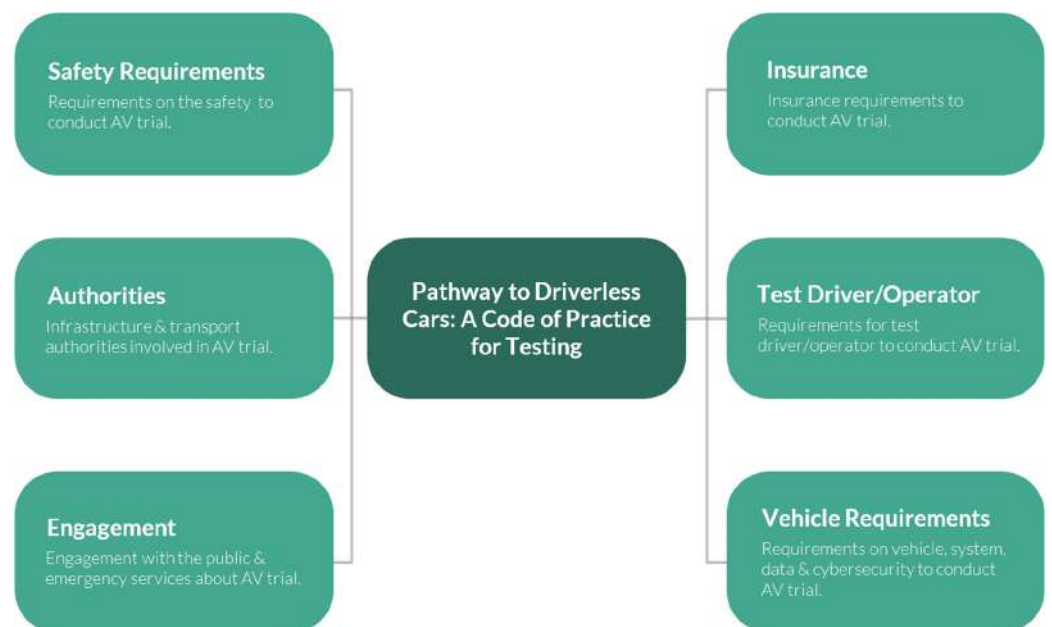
Safety Requirements
Requirements on the safety to conduct AV trial.

Authorities
Infrastructure & transport authorities involved in AV trial.

Engagement
Engagement with the public & emergency services about AV trial.

Pathway to Driverless Cars: A Code of Practice for Testing

Insurance
Insurance requirements to conduct AV trial.

Test Driver/Operator
Requirements for test driver/operator to conduct AV trial.

Vehicle Requirements
Requirements on vehicle, system, data & cybersecurity to conduct AV trial.